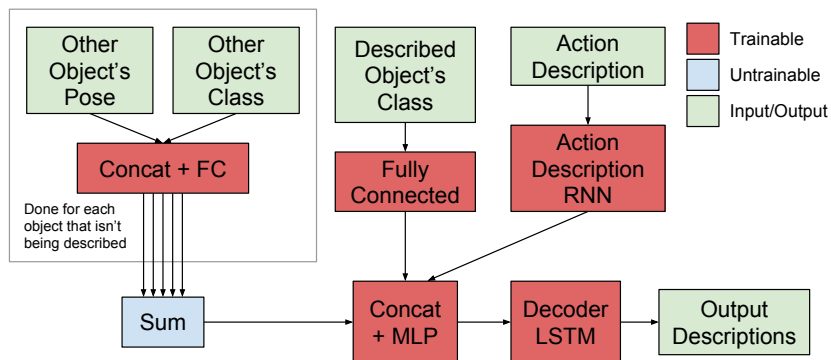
Other Object's Pose

Other Object's Class

Concat + FC

Done for each object that isn't being described

Described Object's Class

Fully Connected

Action Description

Action Description RNN

Trainable

Untrainable

Input/Output

Sum

Concat + MLP

Decoder LSTM

Output Descriptions